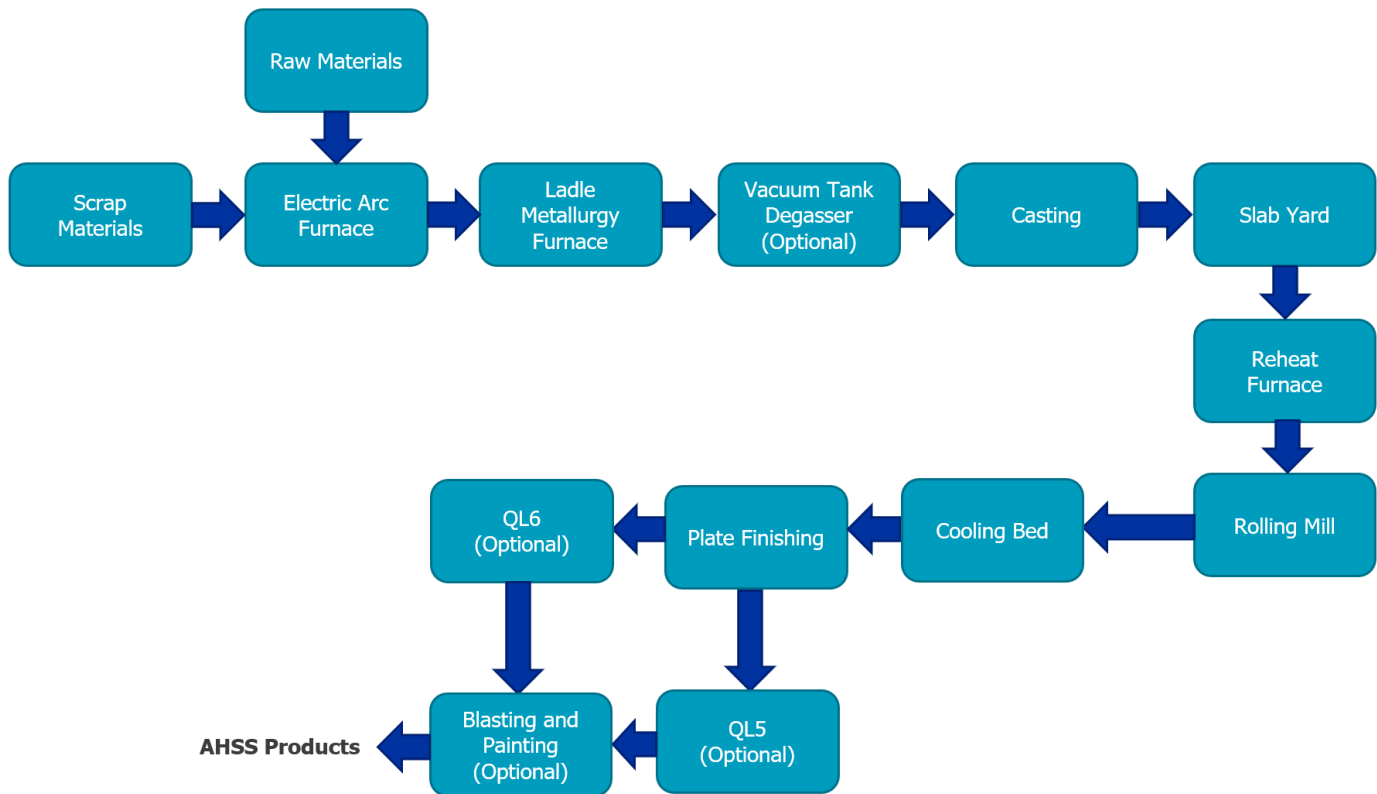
Raw Materials

Scrap Materials

Electric Arc Furnace

Ladle Metallurgy Furnace

Vacuum Tank Degasser (Optional)

Casting

Slab Yard

Reheat Furnace

Rolling Mill

Cooling Bed

Plate Finishing

QL6 (Optional)

QL5 (Optional)

Blasting and Painting (Optional)

AHSS Products